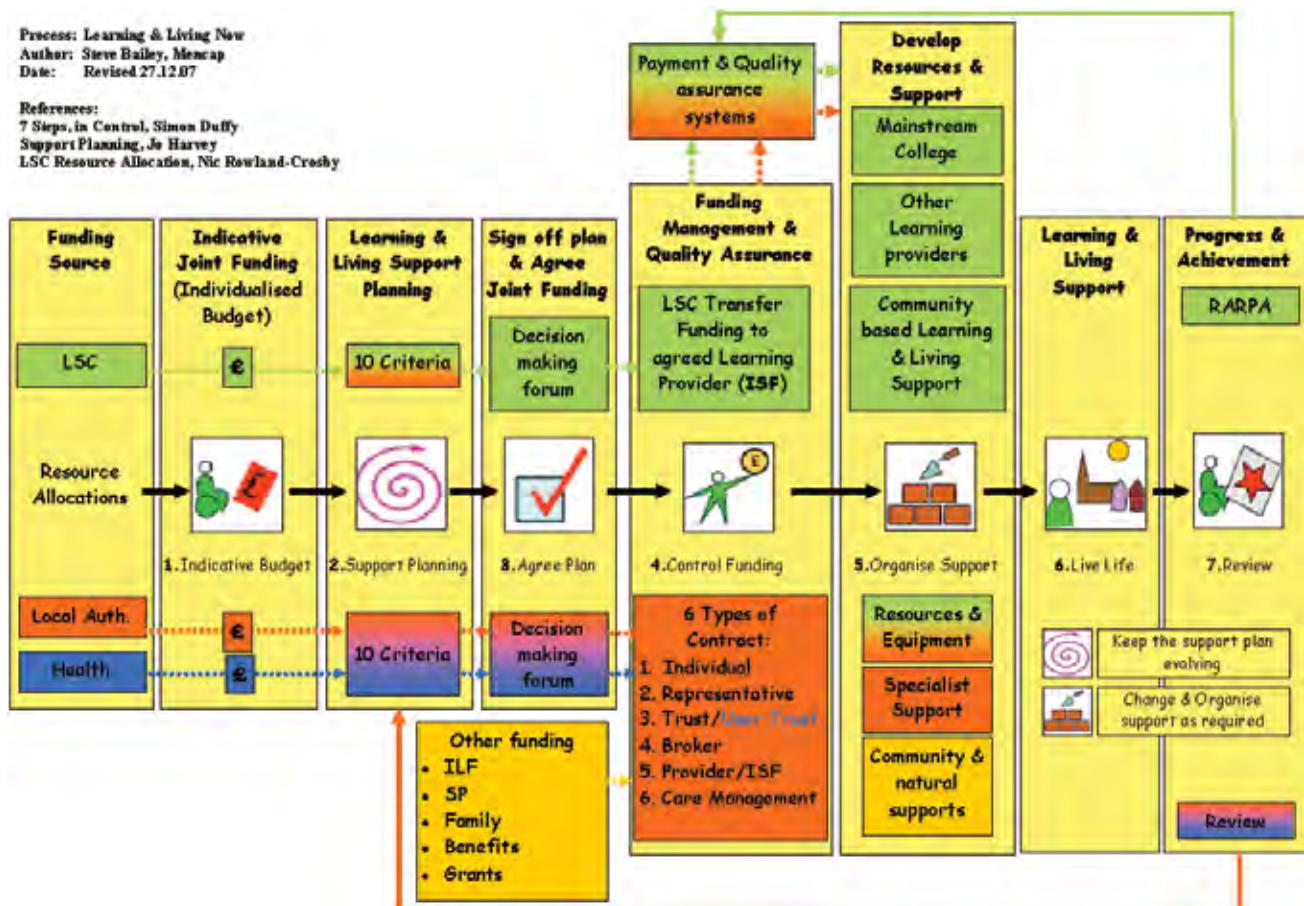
Process: Learning & Living Now
Author: Steve Bailey, Mencap
Date: Revised 27.12.07

References:
7 Steps, in Control, Simon Duffy
Support Planning, Jo Harvey
LSC Resource Allocation, Nic Rowland-Crosby

Payment & Quality assurance systems

Develop Resources & Support

Mainstream College

Other Learning providers

Community based Learning & Living Support

Funding Source

LSC

Resource Allocations

Local Auth.

Health

Indicative Joint Funding (Individualised Budget)

£

1.Indicative Budget

£

£

Learning & Living Support Planning

10 Criteria

2.Support Planning

10 Criteria

Sign off plan & Agree Joint Funding

Decision making forum

3.Agree Plan

Decision making forum

Funding Management & Quality Assurance

LSC Transfer Funding to agreed Learning Provider (ISF)

4.Control Funding

6 Types of Contract:
1. Individual
2. Representative
3. Trust/User Trust
4. Broker
5. Provider/ISF
6. Care Management

5.Organise Support

Resources & Equipment

Specialist Support

Community & natural supports

Learning & Living Support

6.Live Life

Progress & Achievement

RARPA

7.Review

Keep the support plan evolving

Change & Organise support as required

Review

Other funding
• ILF
• SP
• Family
• Benefits
• Grants